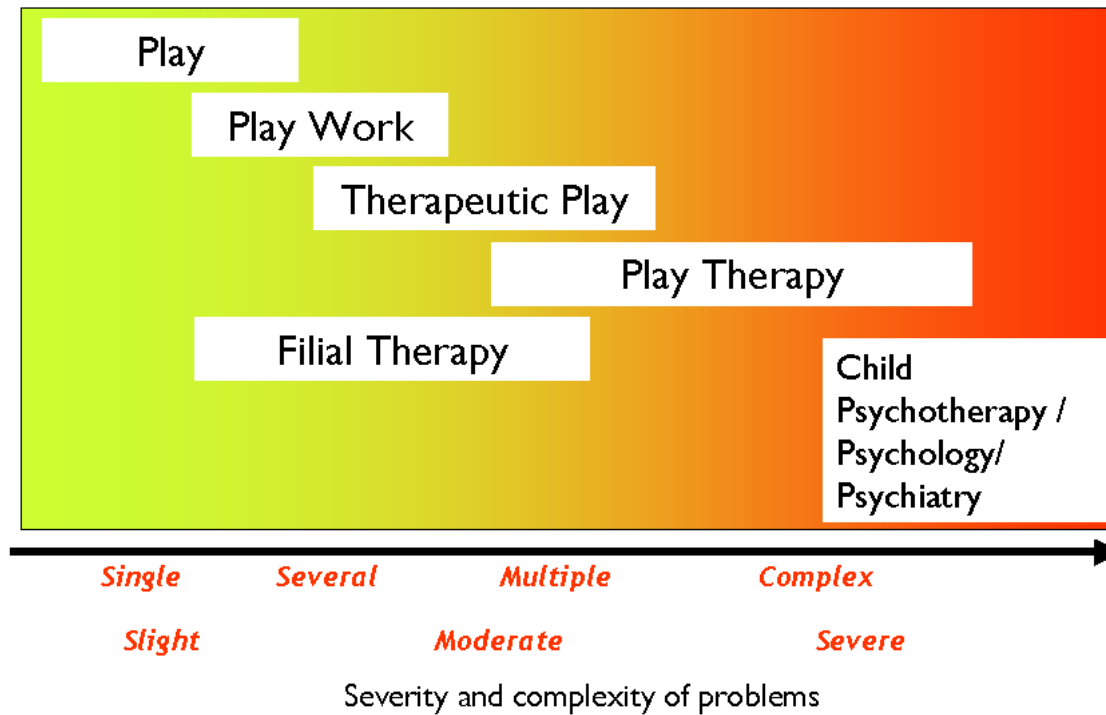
Play

Play Work

Therapeutic Play

Play Therapy

Filial Therapy

Child Psychotherapy / Psychology/ Psychiatry

Single Several Multiple Complex

Slight Moderate Severe

Severity and complexity of problems